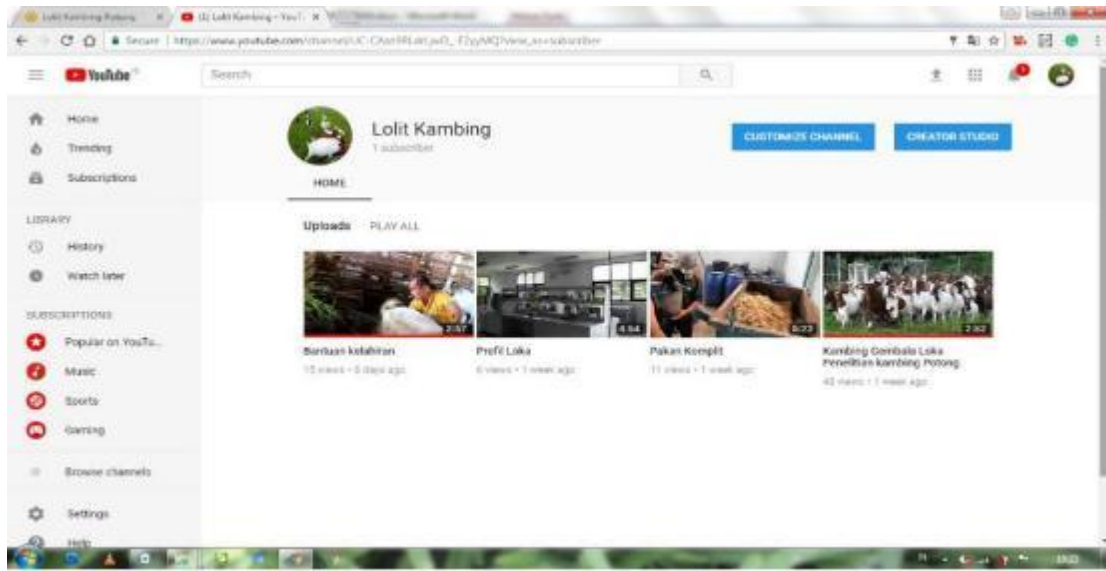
Lolit Kambing Potong
(1) Lolit Kambing - YouT
Secure | https://www.youtube.com/channel/UC-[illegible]?view_as=subscriber

YouTube
Search

Home
Trending
Subscriptions

LIBRARY
History
Watch later

SUBSCRIPTIONS
Popular on YouTu...
Music
Sports
Gaming

Browse channels

Settings
Help

Lolit Kambing
1 subscriber

CUSTOMIZE CHANNEL
CREATOR STUDIO

HOME

Uploads PLAY ALL

2:57
Bantuan kelahiran
15 views • 5 days ago

4:54
Profil Loka
6 views • 1 week ago

6:23
Pakan Komplit
11 views • 1 week ago

2:32
Kambing Gembala Loka Penelitian kambing Potong
43 views • 1 week ago